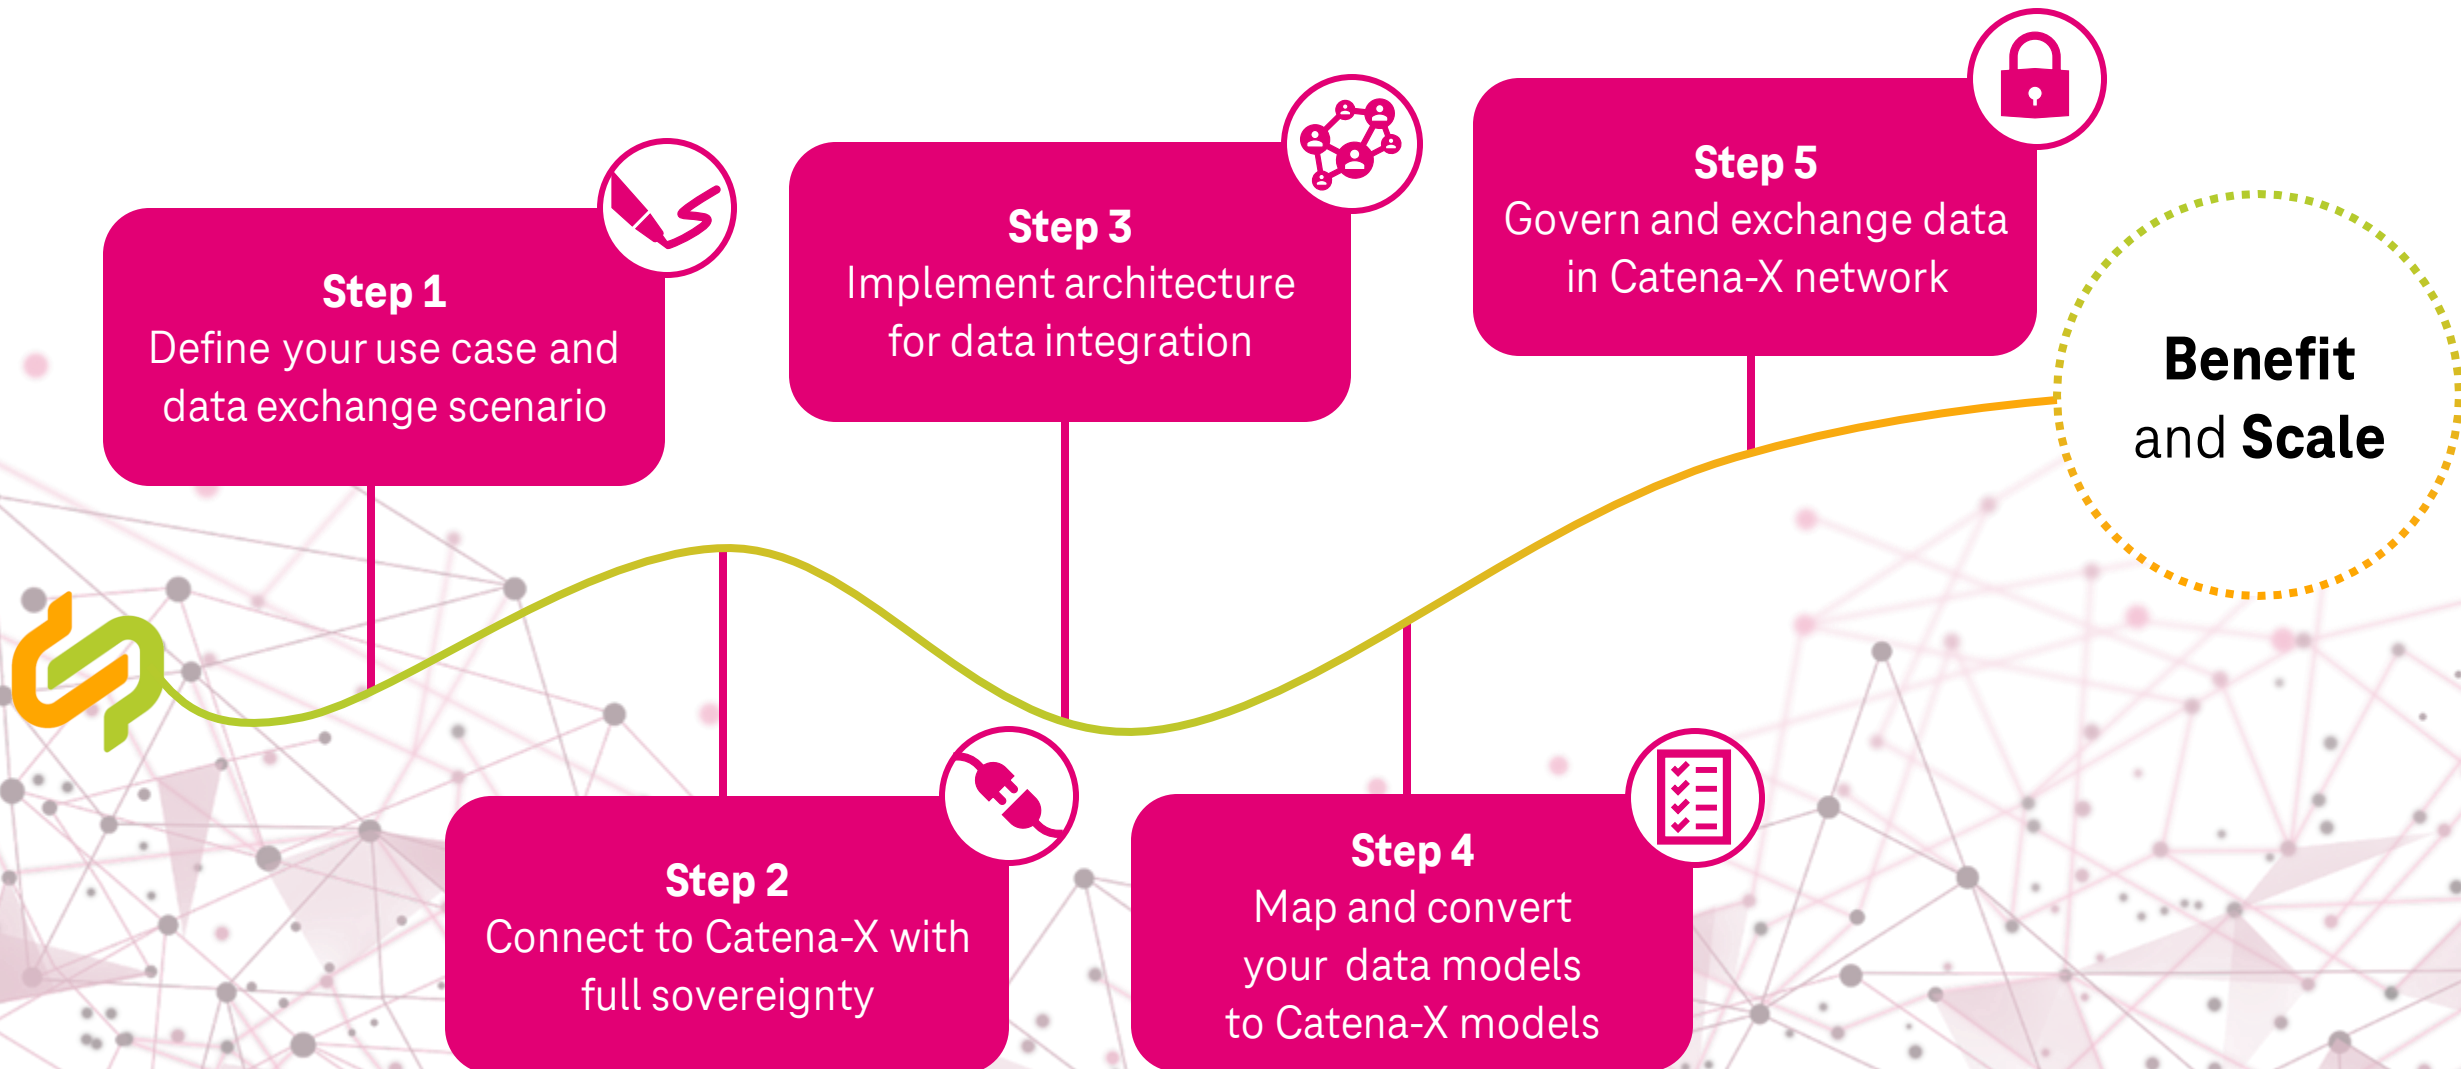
Step 1
Define your use case and data exchange scenario

Step 2
Connect to Catena-X with full sovereignty

Step 3
Implement architecture for data integration

Step 4
Map and convert your data models to Catena-X models

Step 5
Govern and exchange data in Catena-X network

Benefit and Scale